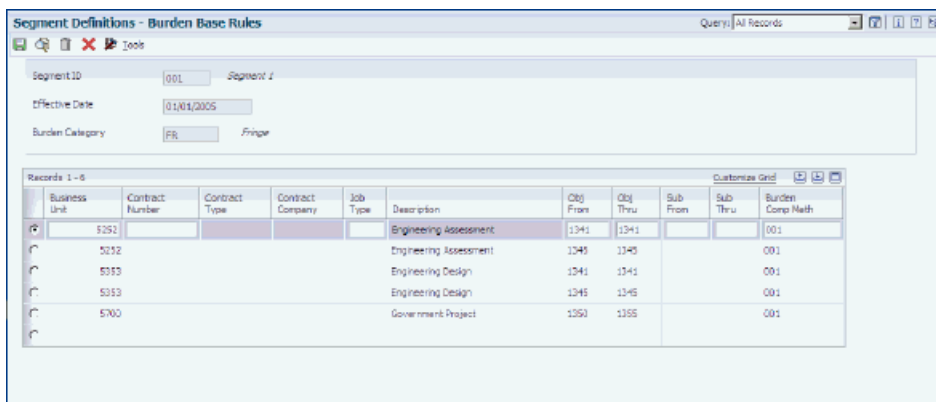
Segment Definitions - Burden Base Rules

Query: All Records

Tools

Segment ID 001 Segment 1

Effective Date 01/01/2005

Burden Category FR Fringe

Records 1 - 6

Customize Grid

| | Business Unit | Contract Number | Contract Type | Contract Company | Job Type | Description | Obj From | Obj Thru | Sub From | Sub Thru | Burden Comp Meth |
|---|---|---|---|---|---|---|---|---|---|---|---|
| | 5252 | | | | | Engineering Assessment | 1341 | 1341 | | | 001 |
| | 5252 | | | | | Engineering Assessment | 1345 | 1345 | | | 001 |
| | 5353 | | | | | Engineering Design | 1341 | 1341 | | | 001 |
| | 5353 | | | | | Engineering Design | 1345 | 1345 | | | 001 |
| | 5700 | | | | | Government Project | 1350 | 1355 | | | 001 |
| | | | | | | | | | | | |